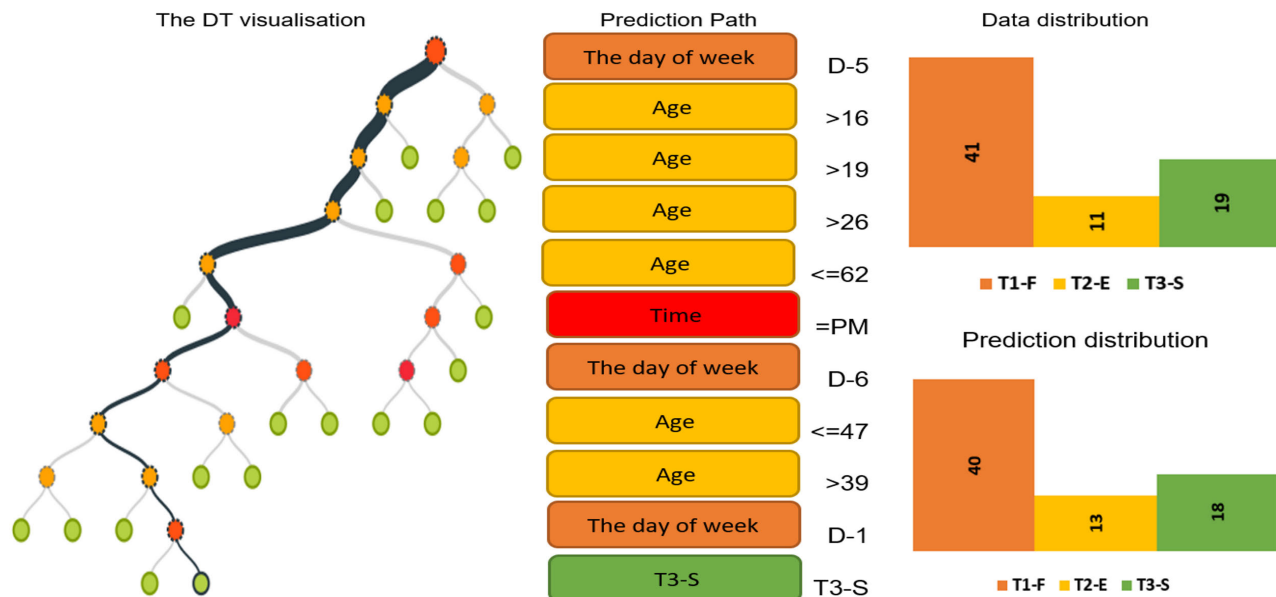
The DT visualisation

Prediction Path

| | |
|---|---|
| The day of week | D-5 |
| Age | >16 |
| Age | >19 |
| Age | >26 |
| Age | <=62 |
| Time | =PM |
| The day of week | D-6 |
| Age | <=47 |
| Age | >39 |
| The day of week | D-1 |
| T3-S | T3-S |

Data distribution

41
11
19

T1-F T2-E T3-S

Prediction distribution

40
13
18

T1-F T2-E T3-S